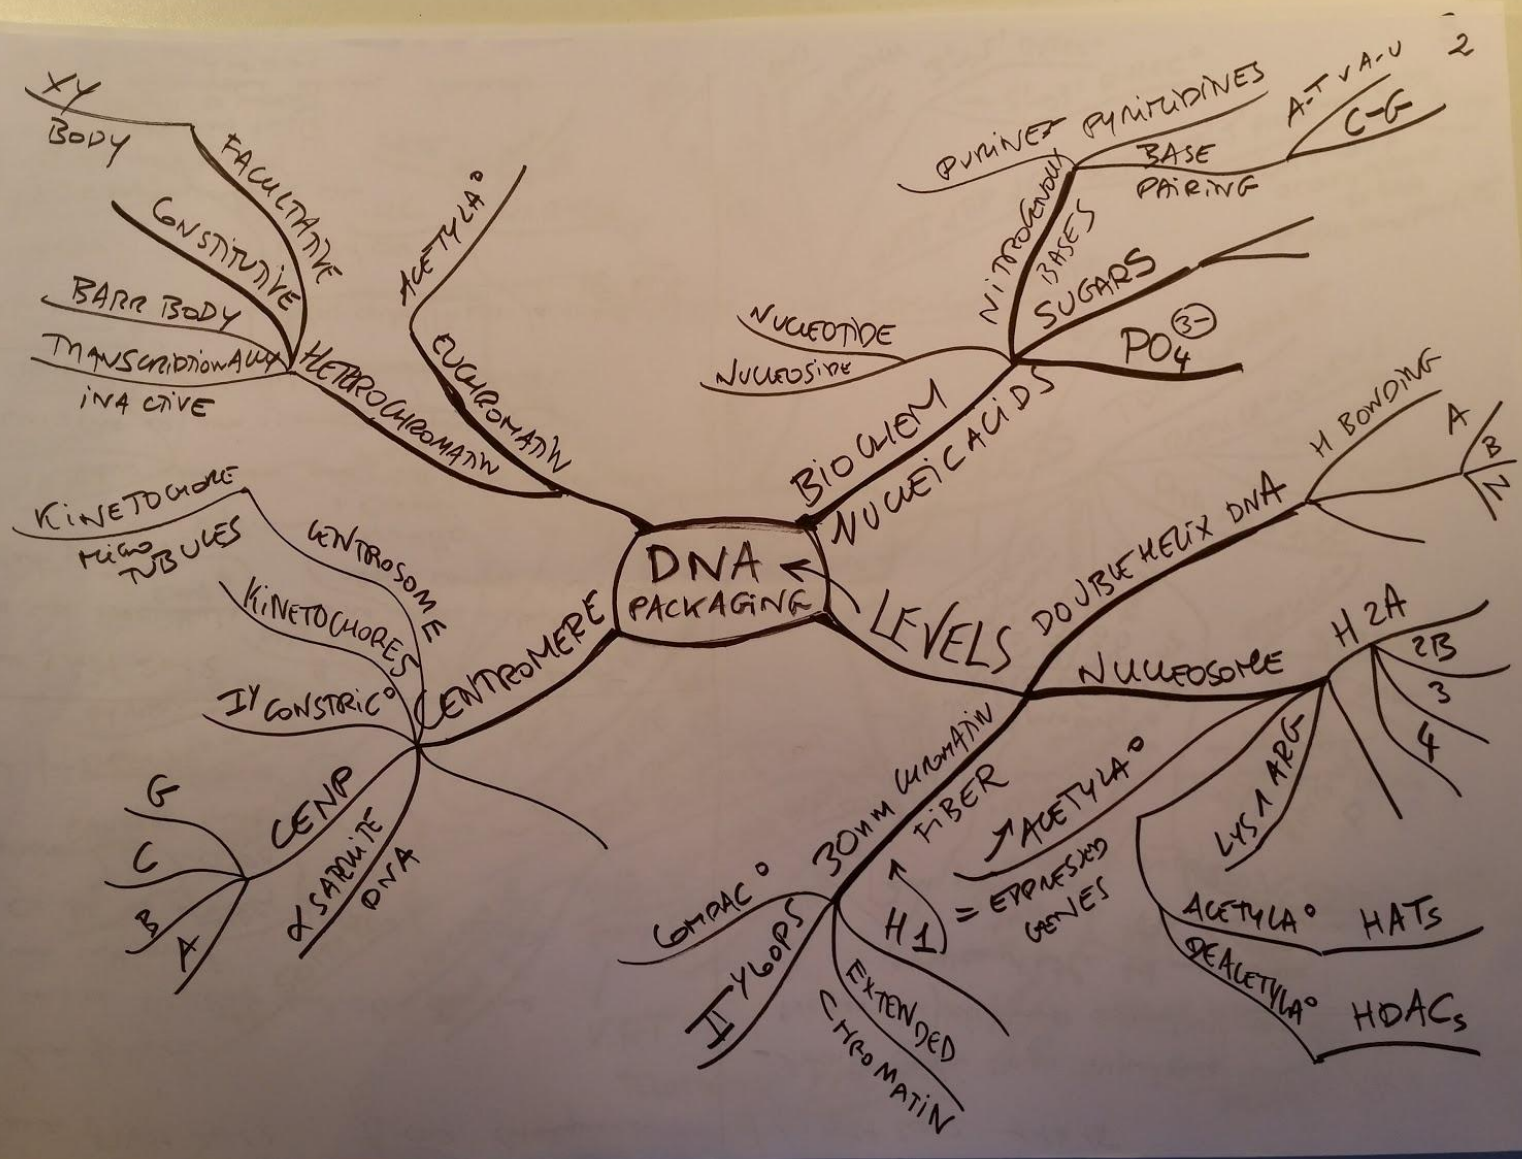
2

DNA PACKAGING

XY BODY
FACULTATIVE
CONSTITUTIVE
BARR BODY
TRANSCRIPTIONALLY INACTIVE
HETEROCHROMATIN
ACETYLA°
EUCHROMATIN

KINETOCHORE
MICROTUBULES
CENTROSOME
KINETOCHORES
1Y CONSTRIC°
CENTROMERE
CENP
G
C
B
A
α SATELLITE DNA

BIOCHEM
NUCLEIC ACIDS
NUCLEOTIDE
NUCLEOSIDE
NITROGENOUS BASES
PURINES PYRIMIDINES
BASE PAIRING
A-T vs A-U
C-G
SUGARS
$PO_4^{3-}$

LEVELS
DOUBLE HELIX DNA
H BONDING
A
B
Z
NUCLEOSOME
H2A
2B
3
4
LYS & ARG
ACETYLA° HATs
DEACETYLA° HDACs
↑ ACETYLA° = EXPRESSED GENES
30nm CHROMATIN FIBER
H1
COMPAC°
II LOOPS
EXTENDED CHROMATIN